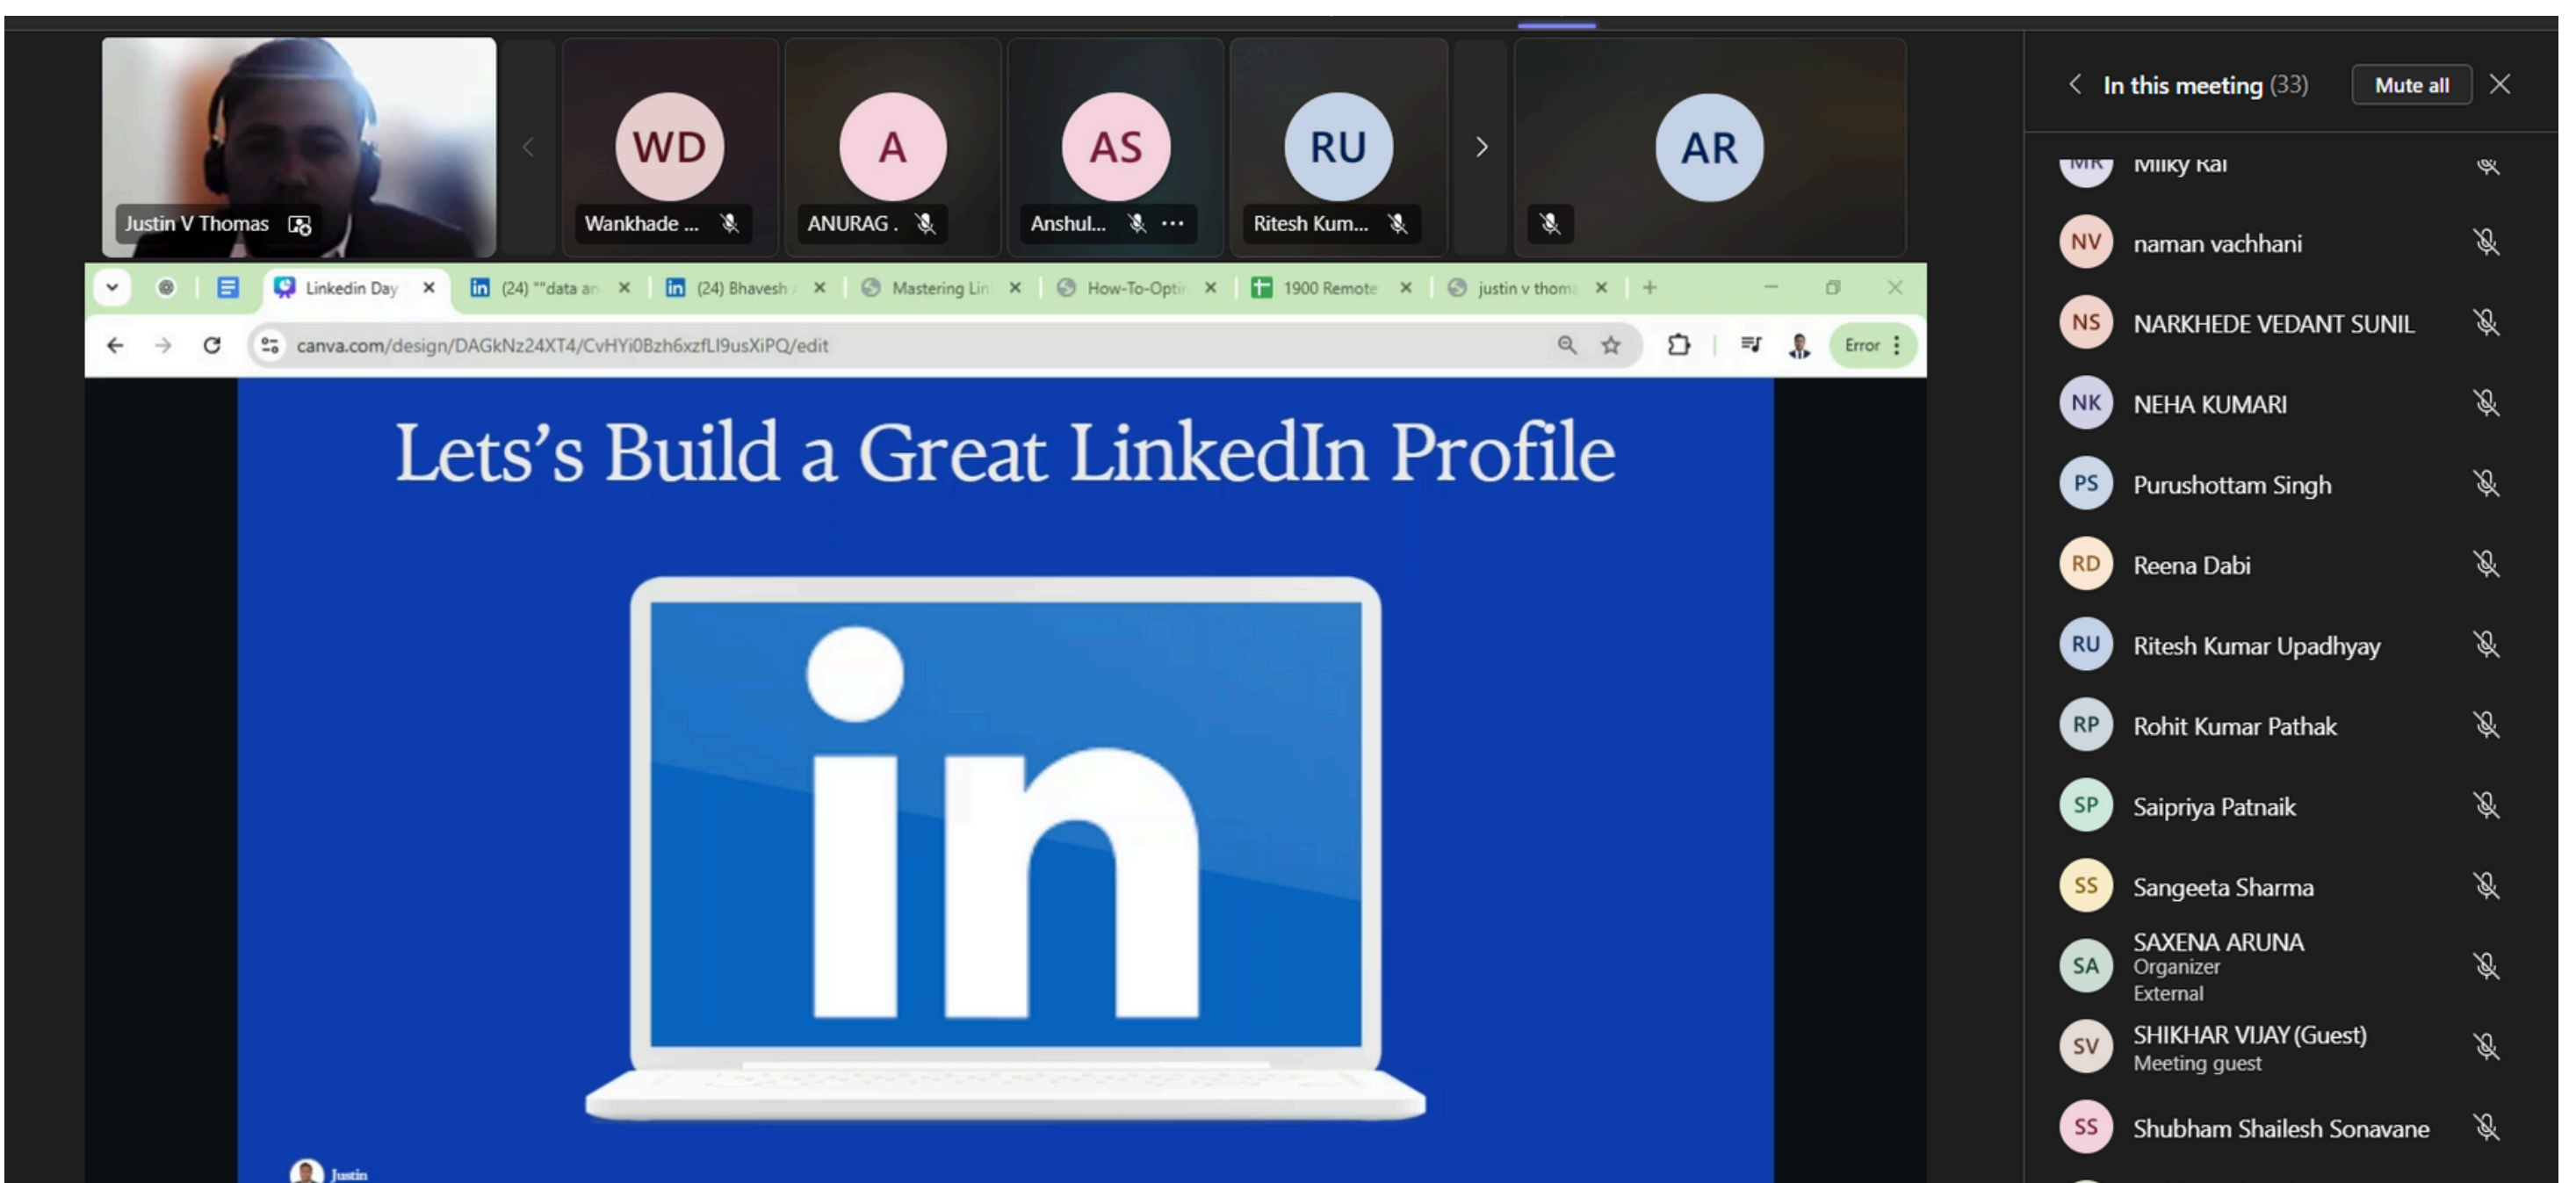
Justin V Thomas

WD
Wankhade ...

A
ANURAG .

AS
Anshul...

RU
Ritesh Kum...

AR

Linkedin Day
(24) ""data an
(24) Bhavesh
Mastering Lin
How-To-Optir
1900 Remote
justin v thoma

canva.com/design/DAGkNz24XT4/CvHYi0Bzh6xzfLI9usXiPQ/edit

Error

Lets's Build a Great LinkedIn Profile

in

Justin

In this meeting (33)
Mute all

MR Milky Rai
NV naman vachhani
NS NARKHEDE VEDANT SUNIL
NK NEHA KUMARI
PS Purushottam Singh
RD Reena Dabi
RU Ritesh Kumar Upadhyay
RP Rohit Kumar Pathak
SP Saipriya Patnaik
SS Sangeeta Sharma
SA SAXENA ARUNA
Organizer
External
SV SHIKHAR VIJAY (Guest)
Meeting guest
SS Shubham Shailesh Sonavane